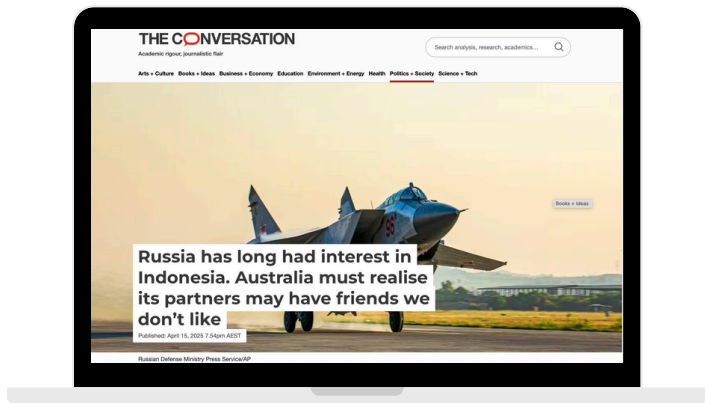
THE CONVERSATION
Academic rigour, journalistic flair

Search analysis, research, academics...

Arts + Culture Books + Ideas Business + Economy Education Environment + Energy Health Politics + Society Science + Tech

Books + Ideas

Russia has long had interest in Indonesia. Australia must realise its partners may have friends we don't like

Published: April 15, 2025 7.54pm AEST

Russian Defense Ministry Press Service/AP